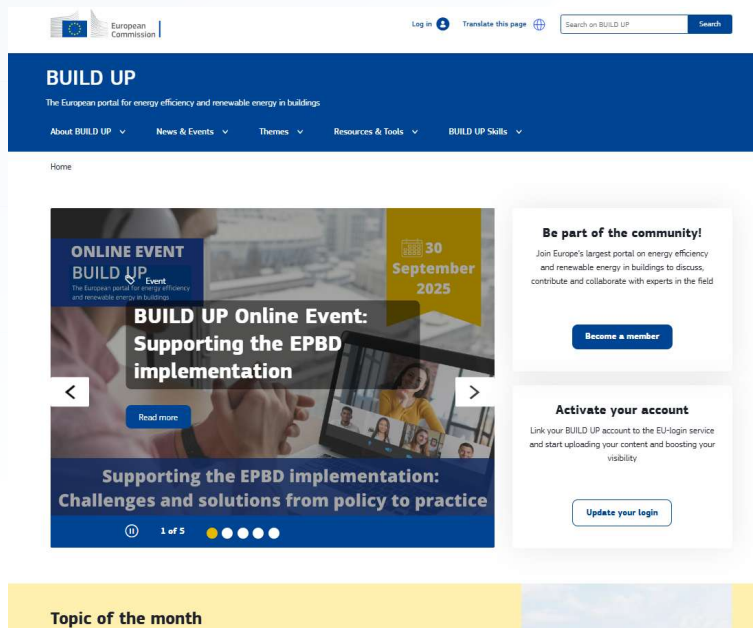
European Commission

Log in

Translate this page

Search on BUILD UP

Search

BUILD UP

The European portal for energy efficiency and renewable energy in buildings

About BUILD UP

News & Events

Themes

Resources & Tools

BUILD UP Skills

Home

ONLINE EVENT

BUILD UP

The European portal for energy efficiency and renewable energy in buildings

30 September 2025

Event

BUILD UP Online Event: Supporting the EPBD implementation

Read more

Supporting the EPBD implementation: Challenges and solutions from policy to practice

1 of 5

Be part of the community!

Join Europe's largest portal on energy efficiency and renewable energy in buildings to discuss, contribute and collaborate with experts in the field

Become a member

Activate your account

Link your BUILD UP account to the EU-login service and start uploading your content and boosting your visibility

Update your login

Topic of the month